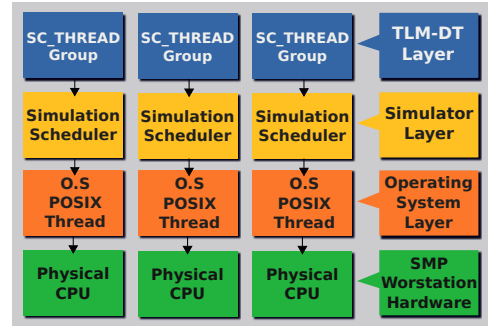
SC_THREAD Group

SC_THREAD Group

SC_THREAD Group

TLM-DT Layer

Simulation Scheduler

Simulation Scheduler

Simulation Scheduler

Simulator Layer

O.S POSIX Thread

O.S POSIX Thread

O.S POSIX Thread

Operating System Layer

Physical CPU

Physical CPU

Physical CPU

SMP Worstation Hardware